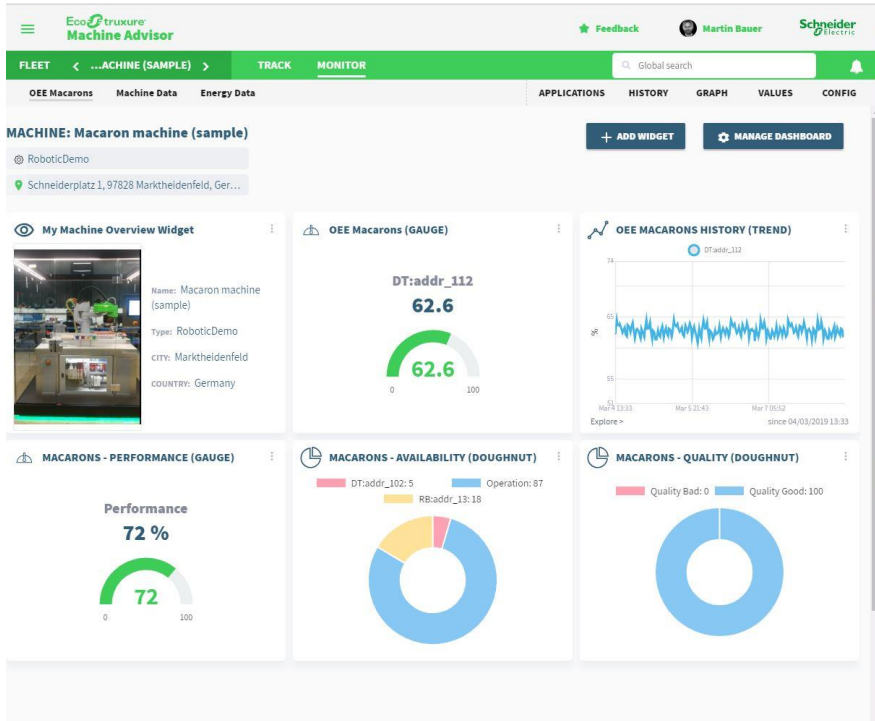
EcoStruxure Machine Advisor

Feedback Martin Bauer Schneider Electric

FLEET < ...ACHINE (SAMPLE) > TRACK MONITOR Global search

OEE Macarons Machine Data Energy Data

APPLICATIONS HISTORY GRAPH VALUES CONFIG

MACHINE: Macaron machine (sample)

RoboticDemo

Schneiderplatz 1, 97828 Marktheidenfeld, Ger...

+ ADD WIDGET

MANAGE DASHBOARD

My Machine Overview Widget

Name: Macaron machine (sample)

Type: RoboticDemo

CITY: Marktheidenfeld

COUNTRY: Germany

OEE Macarons (GAUGE)

DT:addr_112

62.6

62.6

0 100

OEE MACARONS HISTORY (TREND)

DT:addr_112

74

65

55

51

%

Mar 4 13:33 Mar 5 21:43 Mar 7 05:52

Explore >

since 04/03/2019 13:33

MACARONS - PERFORMANCE (GAUGE)

Performance

72 %

72

0 100

MACARONS - AVAILABILITY (DOUGHNUT)

DT:addr_102: 5 Operation: 87

RB:addr_13: 18

MACARONS - QUALITY (DOUGHNUT)

Quality Bad: 0 Quality Good: 100